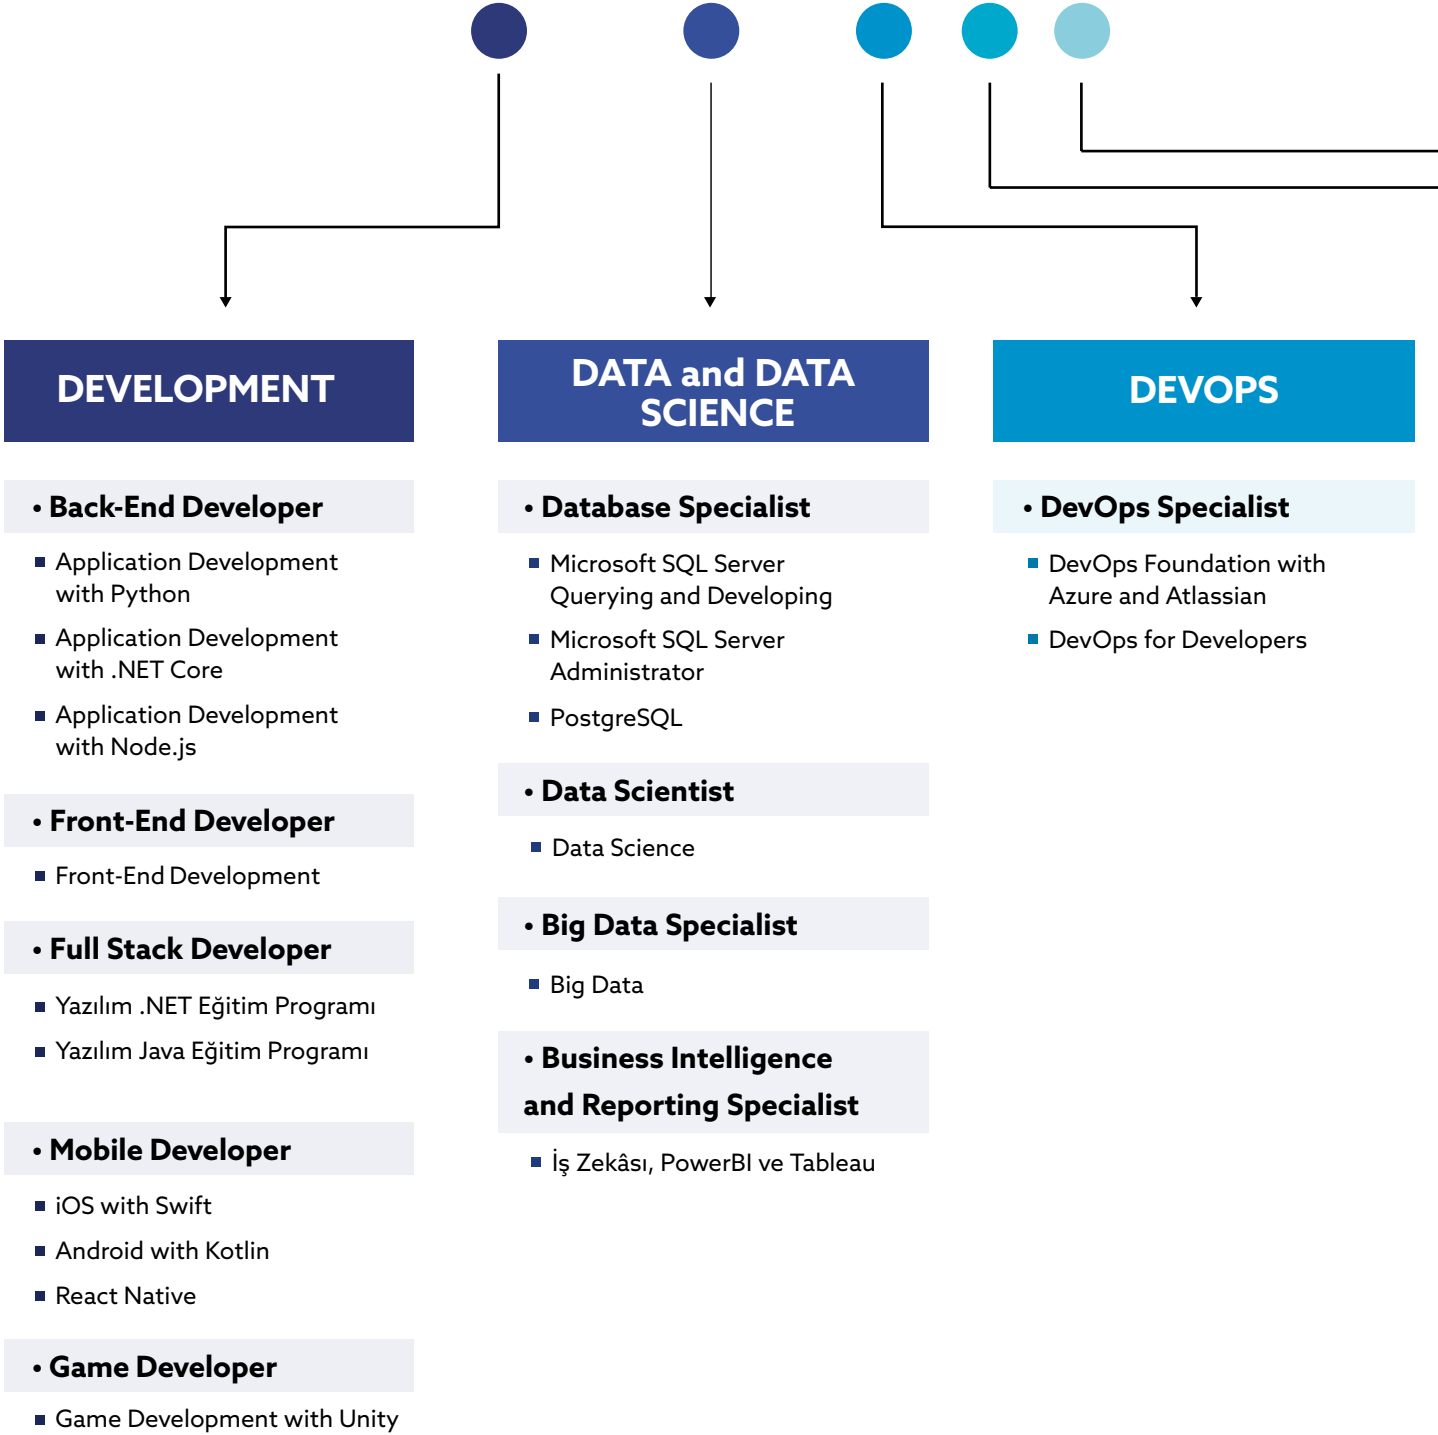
DEVELOPMENT

• Back-End Developer

▪ Application Development with Python

▪ Application Development with .NET Core

▪ Application Development with Node.js

• Front-End Developer

▪ Front-End Development

• Full Stack Developer

▪ Yazılım .NET Eğitim Programı

▪ Yazılım Java Eğitim Programı

• Mobile Developer

▪ iOS with Swift

▪ Android with Kotlin

▪ React Native

• Game Developer

▪ Game Development with Unity

DATA and DATA SCIENCE

• Database Specialist

▪ Microsoft SQL Server Querying and Developing

▪ Microsoft SQL Server Administrator

▪ PostgreSQL

• Data Scientist

▪ Data Science

• Big Data Specialist

▪ Big Data

• Business Intelligence and Reporting Specialist

▪ İş Zekâsı, PowerBI ve Tableau

DEVOPS

• DevOps Specialist

▪ DevOps Foundation with Azure and Atlassian

▪ DevOps for Developers